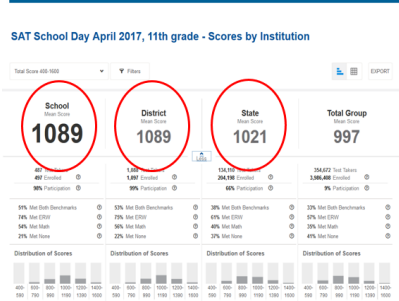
SAT School Day April 2017, 11th grade - Scores by Institution

Total Score 400-1600

Filters

EXPORT

School
Mean Score
1089

District
Mean Score
1089

State
Mean Score
1021

Total Group
Mean Score
997

LESS

407 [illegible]
497 Enrolled
98% Participation

1,889 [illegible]
1,897 Enrolled
99% Participation

134,110 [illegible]
204,198 Enrolled
66% Participation

354,672 Test Takers
3,986,488 Enrolled
9% Participation

51% Met Both Benchmarks
74% Met ERW
54% Met Math
21% Met None

53% Met Both Benchmarks
76% Met ERW
56% Met Math
22% Met None

38% Met Both Benchmarks
62% Met ERW
40% Met Math
37% Met None

33% Met Both Benchmarks
57% Met ERW
36% Met Math
41% Met None

Distribution of Scores
400-590 600-790 800-990 1000-1190 1200-1390 1400-1600

Distribution of Scores
400-590 600-790 800-990 1000-1190 1200-1390 1400-1600

Distribution of Scores
400-590 600-790 800-990 1000-1190 1200-1390 1400-1600

Distribution of Scores
400-590 600-790 800-990 1000-1190 1200-1390 1400-1600